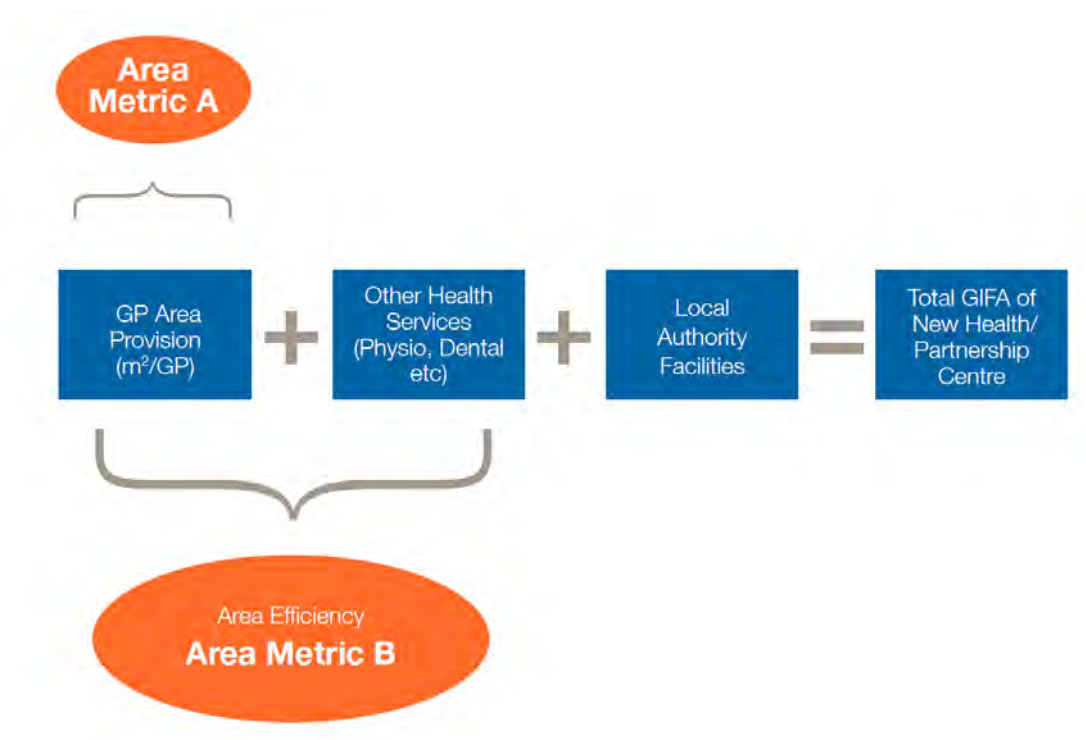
Area Metric A

GP Area Provision ($m^2$/GP)

+

Other Health Services (Physio, Dental etc)

+

Local Authority Facilities

=

Total GIFA of New Health/ Partnership Centre

Area Efficiency
Area Metric B